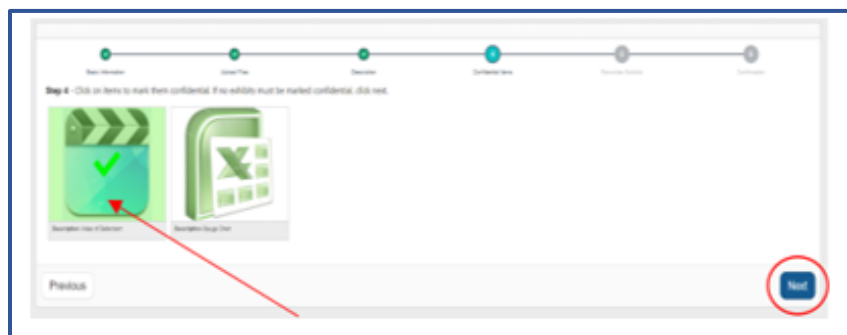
Basic Information

Upload Files

Description

Confidential Items

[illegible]

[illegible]

Step 4 - Click on items to mark them confidential. If no exhibits must be marked confidential, click next.

Description: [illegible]

Description: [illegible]

Previous

Next